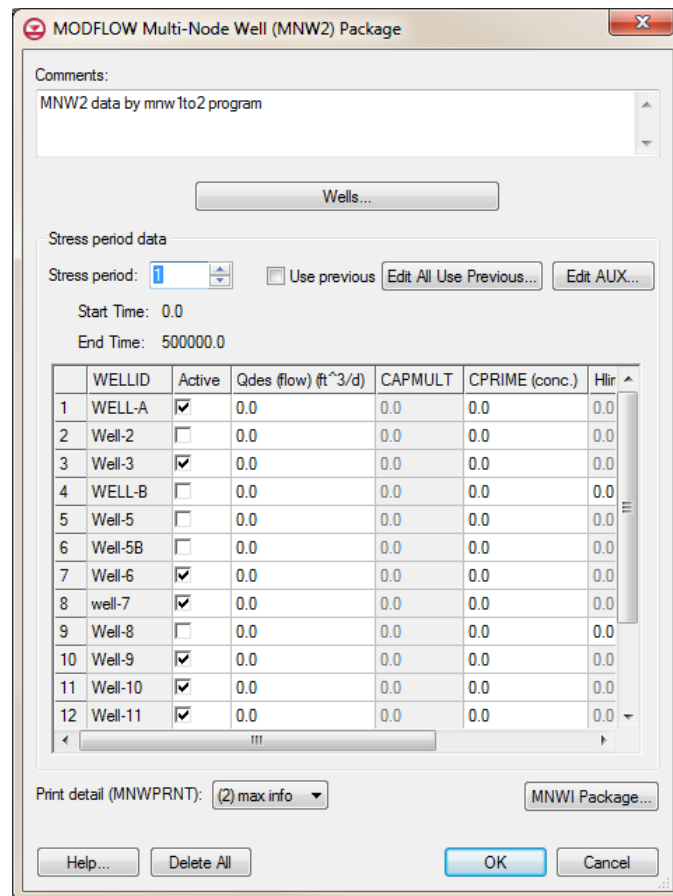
MODFLOW Multi-Node Well (MNW2) Package

Comments:

MNW2 data by mnw1to2 program

Wells...

Stress period data

Stress period: 1

Use previous

Edit All Use Previous...

Edit AUX...

Start Time: 0.0

End Time: 500000.0

| | WELLID | Active | Qdes (flow) (ft^3/d) | CAPMULT | CPRIME (conc.) | Hlir |
|---|---|---|---|---|---|---|
| 1 | WELL-A | ☑ | 0.0 | 0.0 | 0.0 | 0.0 |
| 2 | Well-2 | ☐ | 0.0 | 0.0 | 0.0 | 0.0 |
| 3 | Well-3 | ☑ | 0.0 | 0.0 | 0.0 | 0.0 |
| 4 | WELL-B | ☐ | 0.0 | 0.0 | 0.0 | 0.0 |
| 5 | Well-5 | ☐ | 0.0 | 0.0 | 0.0 | 0.0 |
| 6 | Well-5B | ☐ | 0.0 | 0.0 | 0.0 | 0.0 |
| 7 | Well-6 | ☑ | 0.0 | 0.0 | 0.0 | 0.0 |
| 8 | well-7 | ☑ | 0.0 | 0.0 | 0.0 | 0.0 |
| 9 | Well-8 | ☐ | 0.0 | 0.0 | 0.0 | 0.0 |
| 10 | Well-9 | ☑ | 0.0 | 0.0 | 0.0 | 0.0 |
| 11 | Well-10 | ☑ | 0.0 | 0.0 | 0.0 | 0.0 |
| 12 | Well-11 | ☑ | 0.0 | 0.0 | 0.0 | 0.0 |

Print detail (MNWPRNT): (2) max info

MNWI Package...

Help...

Delete All

OK

Cancel